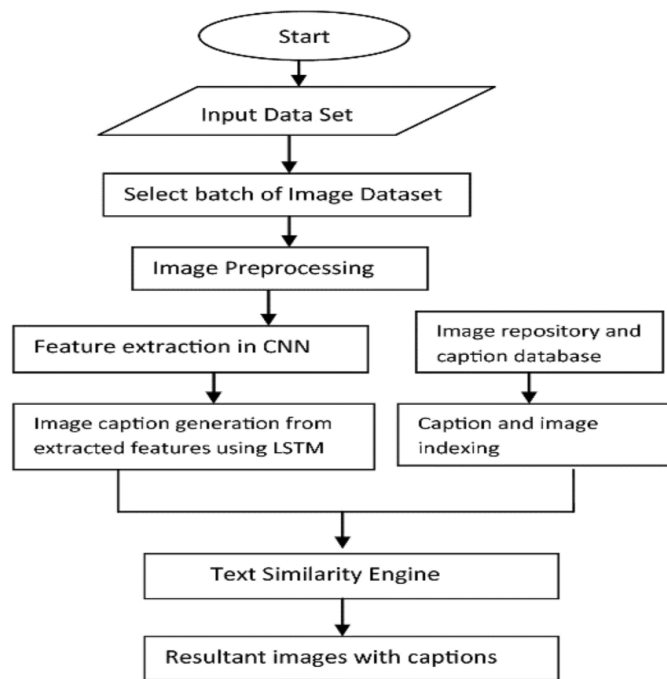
Start

Input Data Set

Select batch of Image Dataset

Image Preprocessing

Feature extraction in CNN

Image repository and caption database

Image caption generation from extracted features using LSTM

Caption and image indexing

Text Similarity Engine

Resultant images with captions